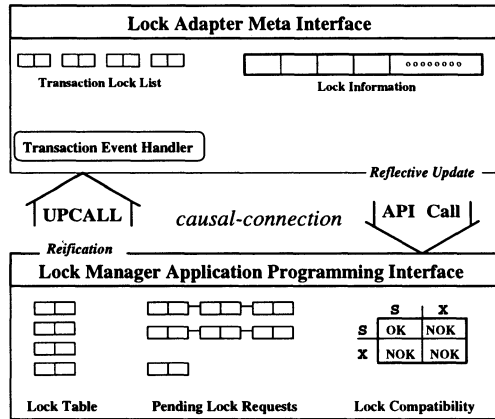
Lock Adapter Meta Interface

Transaction Lock List

Lock Information

Transaction Event Handler

Reflective Update

UPCALL

causal-connection

API Call

Reification

Lock Manager Application Programming Interface

|   | S | X |
|---|---|---|
| S | OK | NOK |
| X | NOK | NOK |

Lock Table

Pending Lock Requests

Lock Compatibility